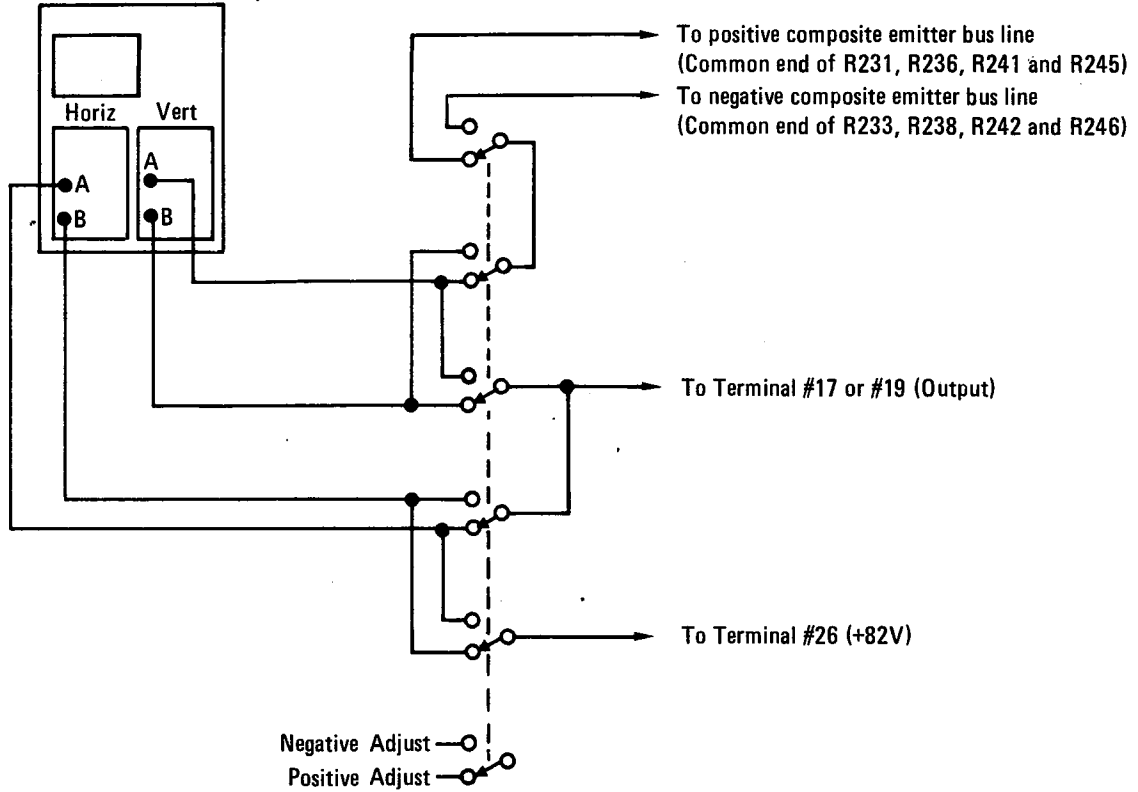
Horiz
Vert
A
B
A
B

To positive composite emitter bus line (Common end of R231, R236, R241 and R245)

To negative composite emitter bus line (Common end of R233, R238, R242 and R246)

To Terminal #17 or #19 (Output)

To Terminal #26 (+82V)

Negative Adjust
Positive Adjust